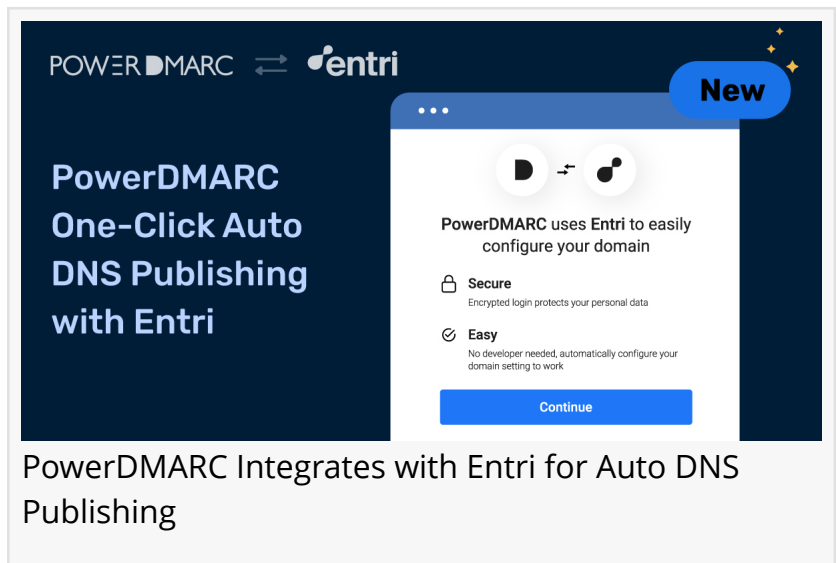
POWERDMARC entri

New

PowerDMARC One-Click Auto DNS Publishing with Entri

PowerDMARC uses Entri to easily configure your domain

Secure
Encrypted login protects your personal data

Easy
No developer needed, automatically configure your domain setting to work

Continue

PowerDMARC Integrates with Entri for Auto DNS Publishing